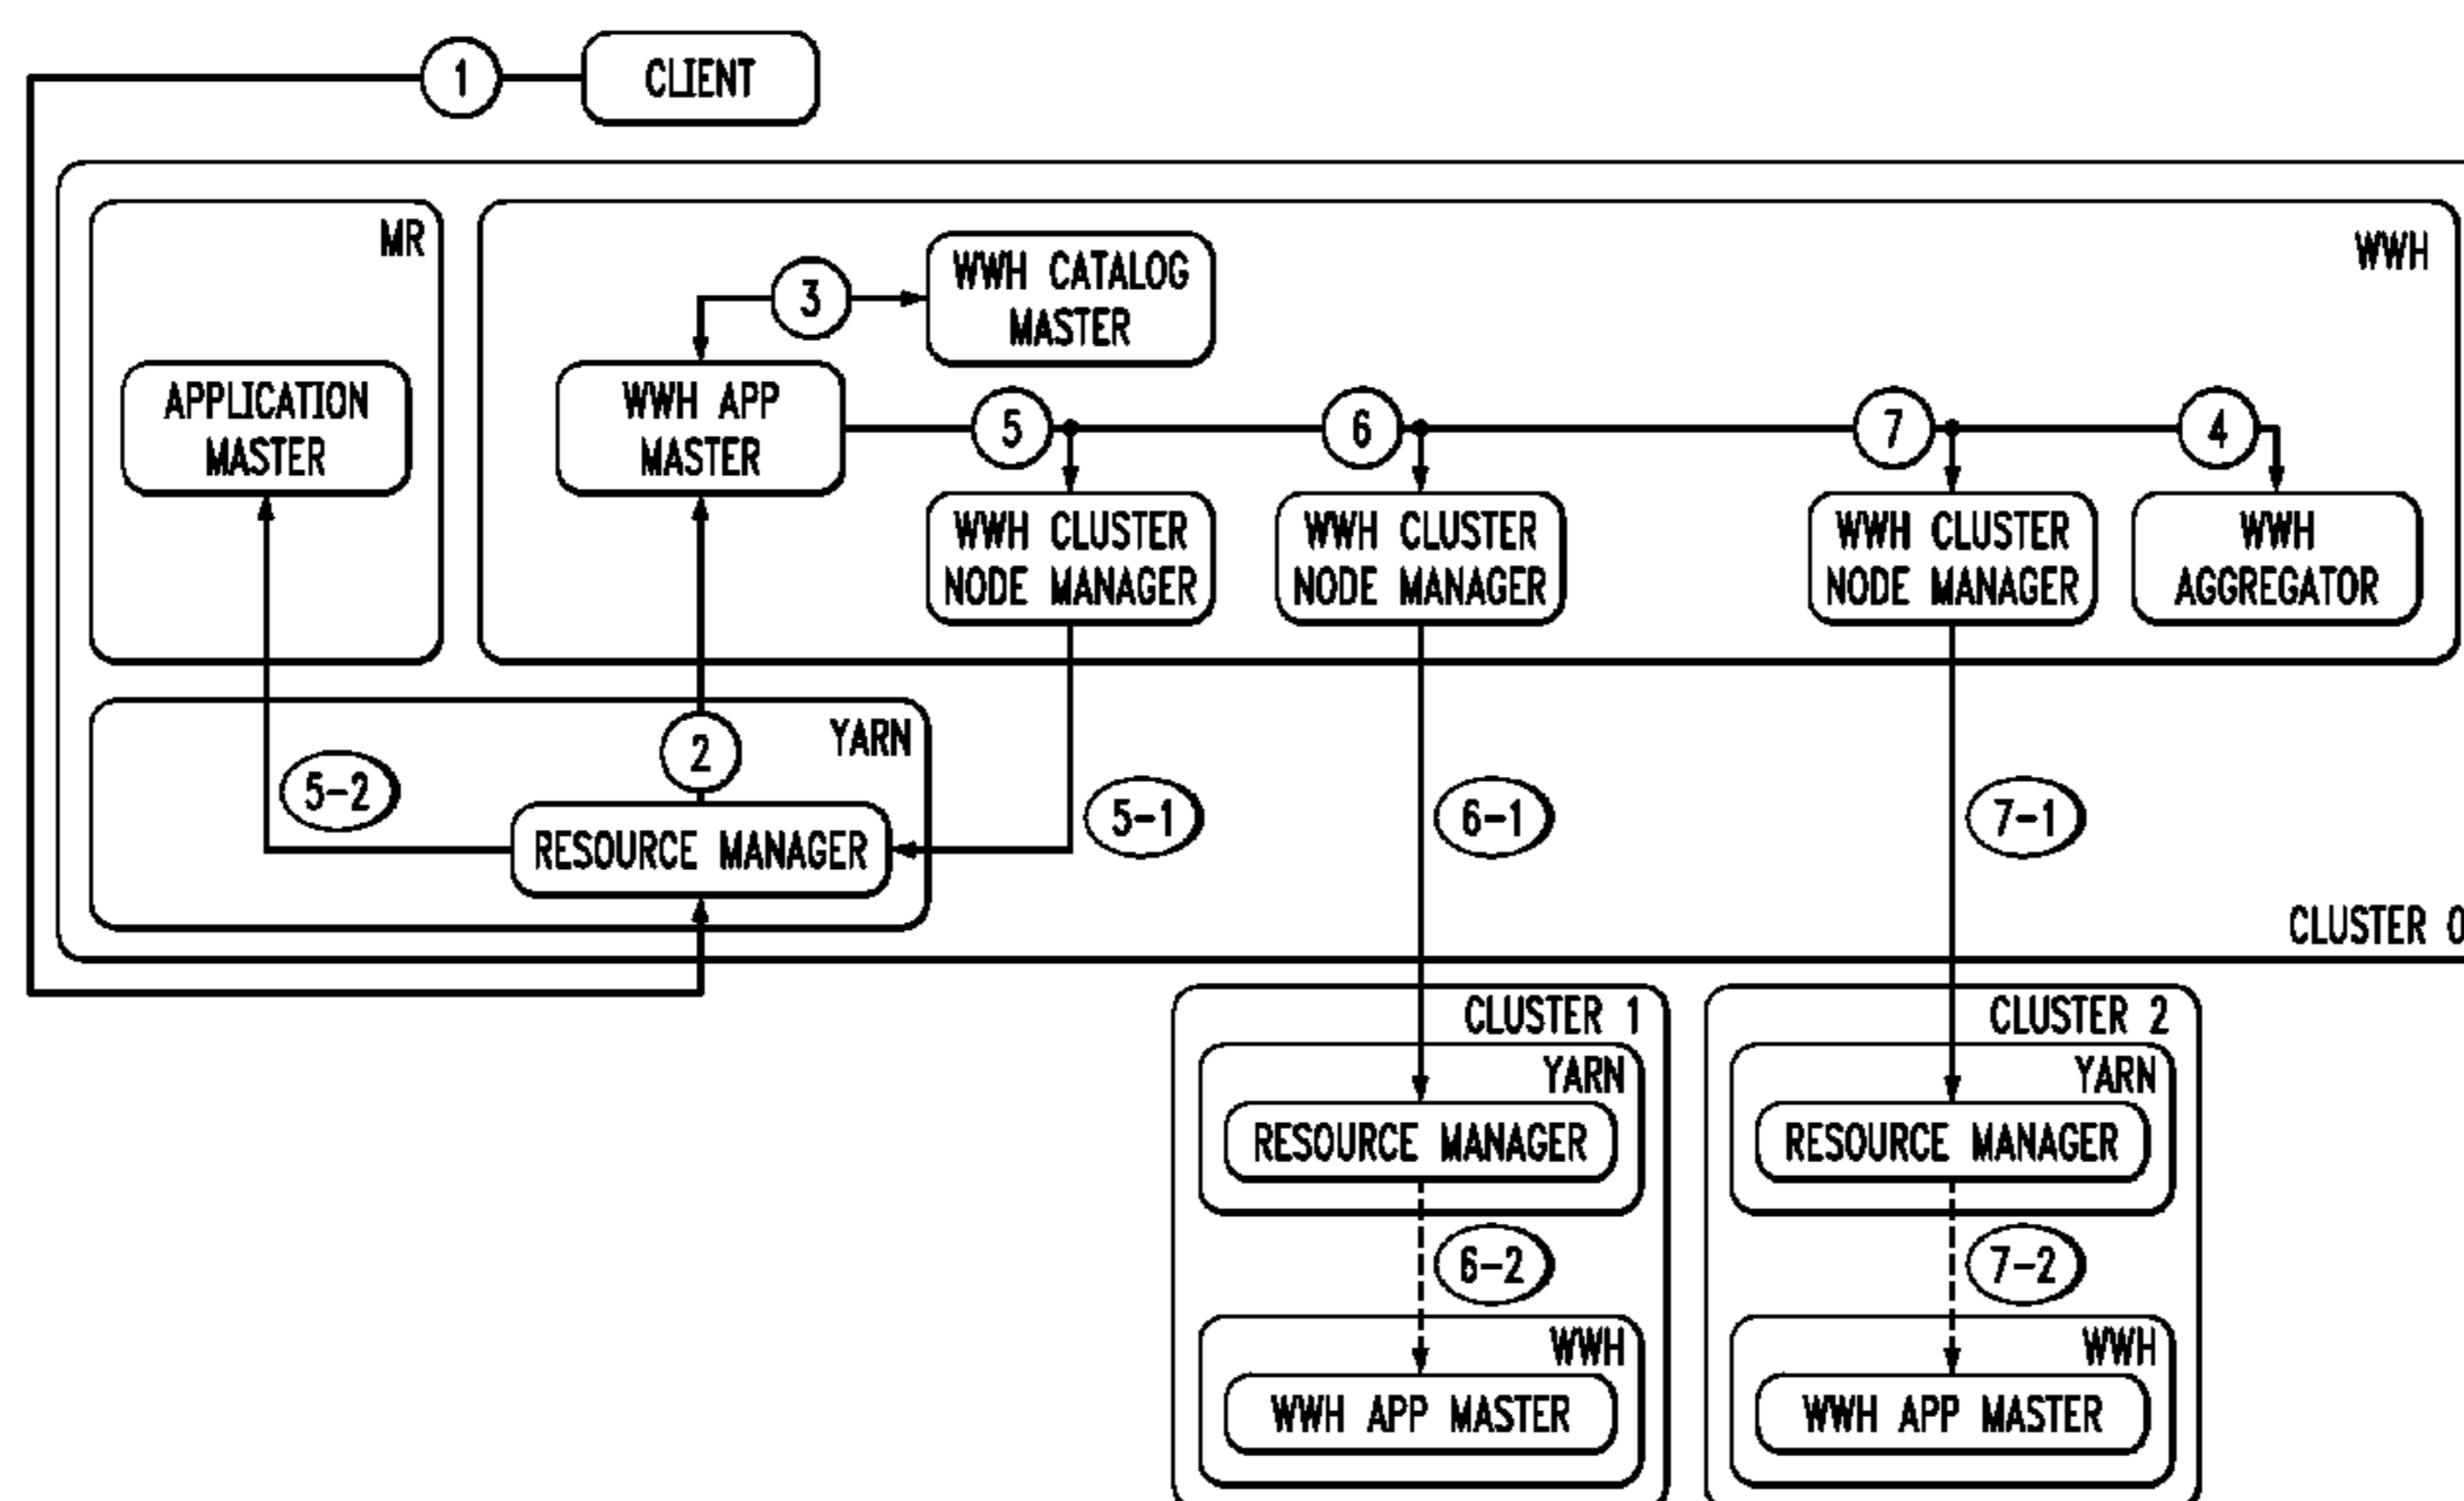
1
CLIENT

MR
APPLICATION MASTER

WWH
3
WWH CATALOG MASTER
WWH APP MASTER
5
6
7
4
WWH CLUSTER NODE MANAGER
WWH CLUSTER NODE MANAGER
WWH CLUSTER NODE MANAGER
WWH AGGREGATOR

YARN
2
5-2
RESOURCE MANAGER
5-1
6-1
7-1

CLUSTER 0

CLUSTER 1
YARN
RESOURCE MANAGER
6-2
WWH
WWH APP MASTER

CLUSTER 2
YARN
RESOURCE MANAGER
7-2
WWH
WWH APP MASTER